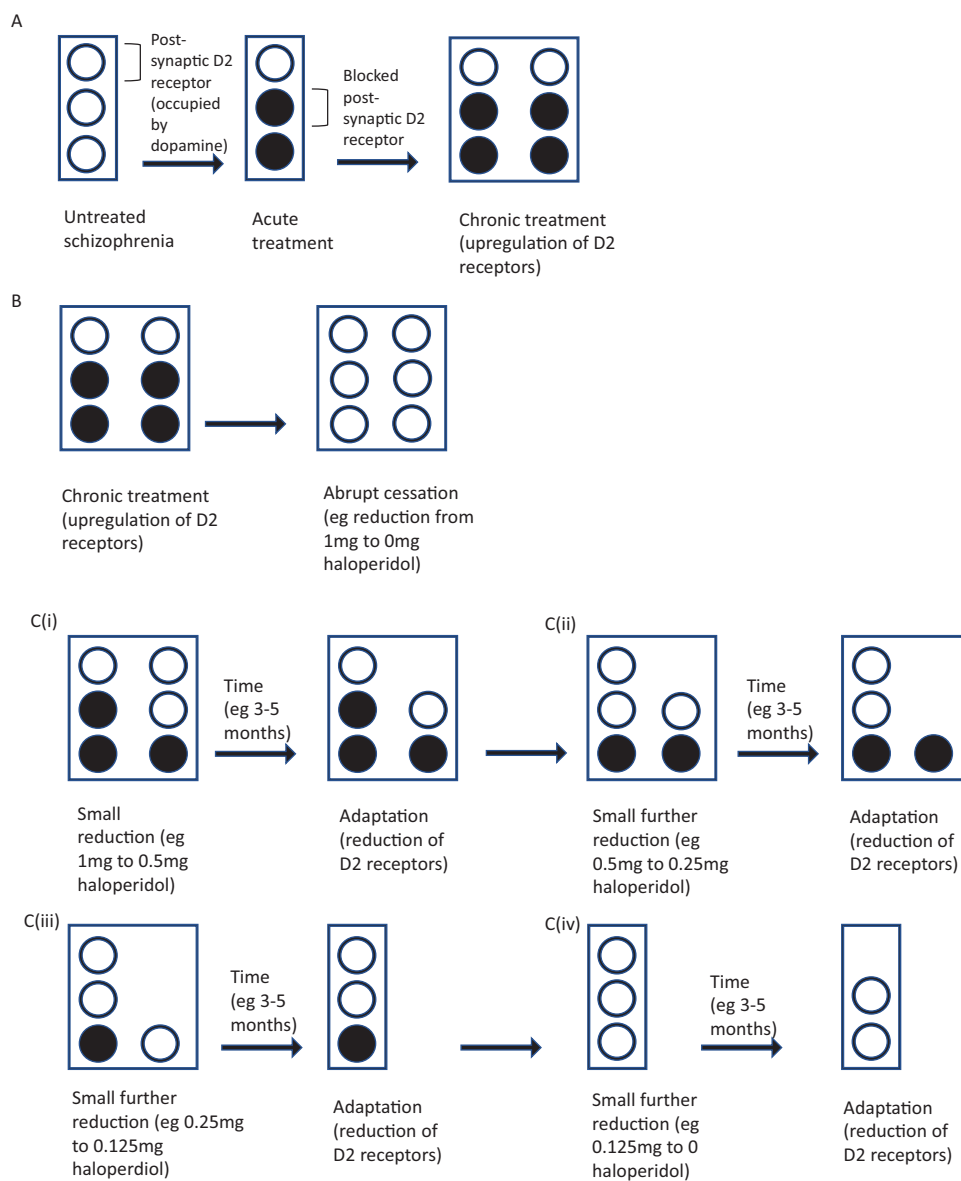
A

Post-synaptic D2 receptor (occupied by dopamine)

Blocked post-synaptic D2 receptor

Untreated schizophrenia

Acute treatment

Chronic treatment (upregulation of D2 receptors)

B

Chronic treatment (upregulation of D2 receptors)

Abrupt cessation (eg reduction from 1mg to 0mg haloperidol)

C(i)

Time (eg 3-5 months)

Small reduction (eg 1mg to 0.5mg haloperidol)

Adaptation (reduction of D2 receptors)

C(ii)

Time (eg 3-5 months)

Small further reduction (eg 0.5mg to 0.25mg haloperidol)

Adaptation (reduction of D2 receptors)

C(iii)

Time (eg 3-5 months)

Small further reduction (eg 0.25mg to 0.125mg haloperdiol)

Adaptation (reduction of D2 receptors)

C(iv)

Time (eg 3-5 months)

Small further reduction (eg 0.125mg to 0 haloperidol)

Adaptation (reduction of D2 receptors)